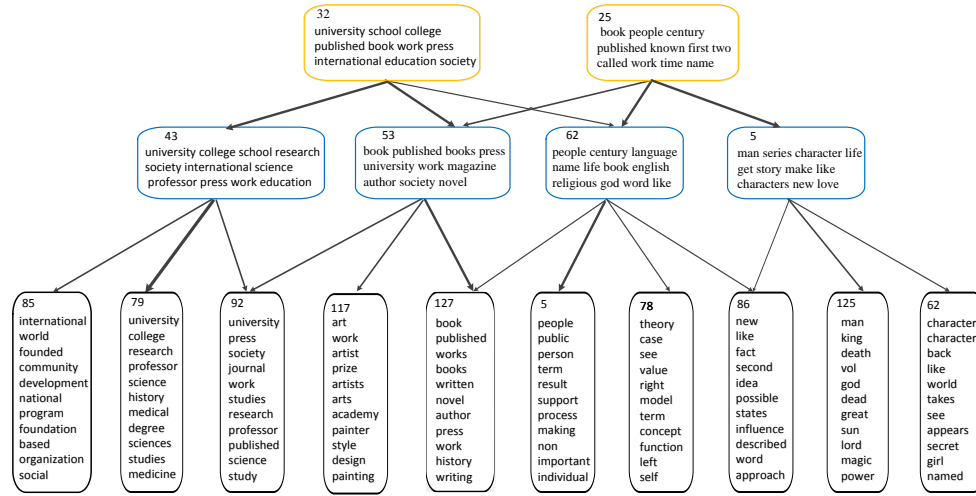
32
university school college published book work press international education society

25
book people century published known first two called work time name

43
university college school research society international science professor press work education

53
book published books press university work magazine author society novel

62
people century language name life book english religious god word like

5
man series character life get story make like characters new love

85
international world founded community development national program foundation based organization social

79
university college research professor science history medical degree sciences studies medicine

92
university press society journal work studies research professor published science study

117
art work artist prize artists arts academy painter style design painting

127
book published works books written novel author press work history writing

5
people public person term result support process making non important individual

78
theory case see value right model term concept function left self

86
new like fact second idea possible states influence described word approach

125
man king death vol god dead great sun lord magic power

62
character characters back like world takes see appears secret girl named